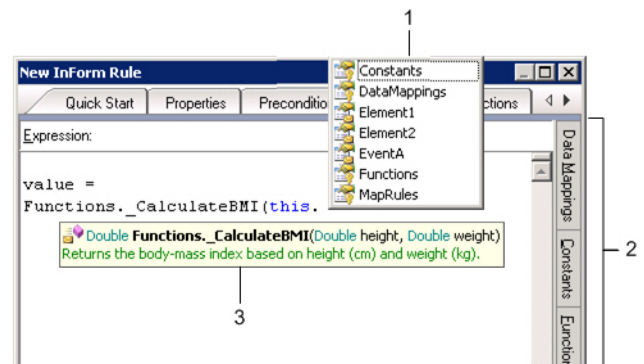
1

New InForm Rule

Quick Start | Properties | Preconditio | ctions

Expression:

value =
Functions._CalculateBMI(this.

Constants
DataMappings
Element1
Element2
EventA
Functions
MapRules

Double Functions._CalculateBMI(Double height, Double weight)
Returns the body-mass index based on height (cm) and weight (kg).

3

Data Mappings
Constants
Functio

2